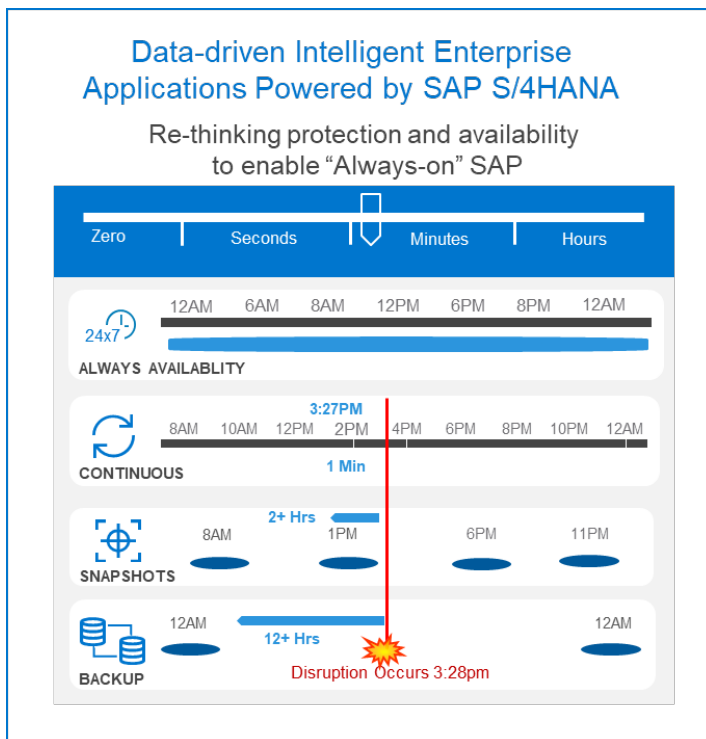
Data-driven Intelligent Enterprise Applications Powered by SAP S/4HANA

Re-thinking protection and availability to enable “Always-on” SAP

Zero
Seconds
Minutes
Hours

12AM 6AM 8AM 12PM 6PM 8PM 12AM
24x7
ALWAYS AVAILABLITY

3:27PM
8AM 10AM 12PM 2PM 4PM 6PM 8PM 10PM 12AM
1 Min
CONTINUOUS

2+ Hrs
8AM 1PM 6PM 11PM
SNAPSHOTS

12AM
12+ Hrs
12AM
BACKUP
Disruption Occurs 3:28pm